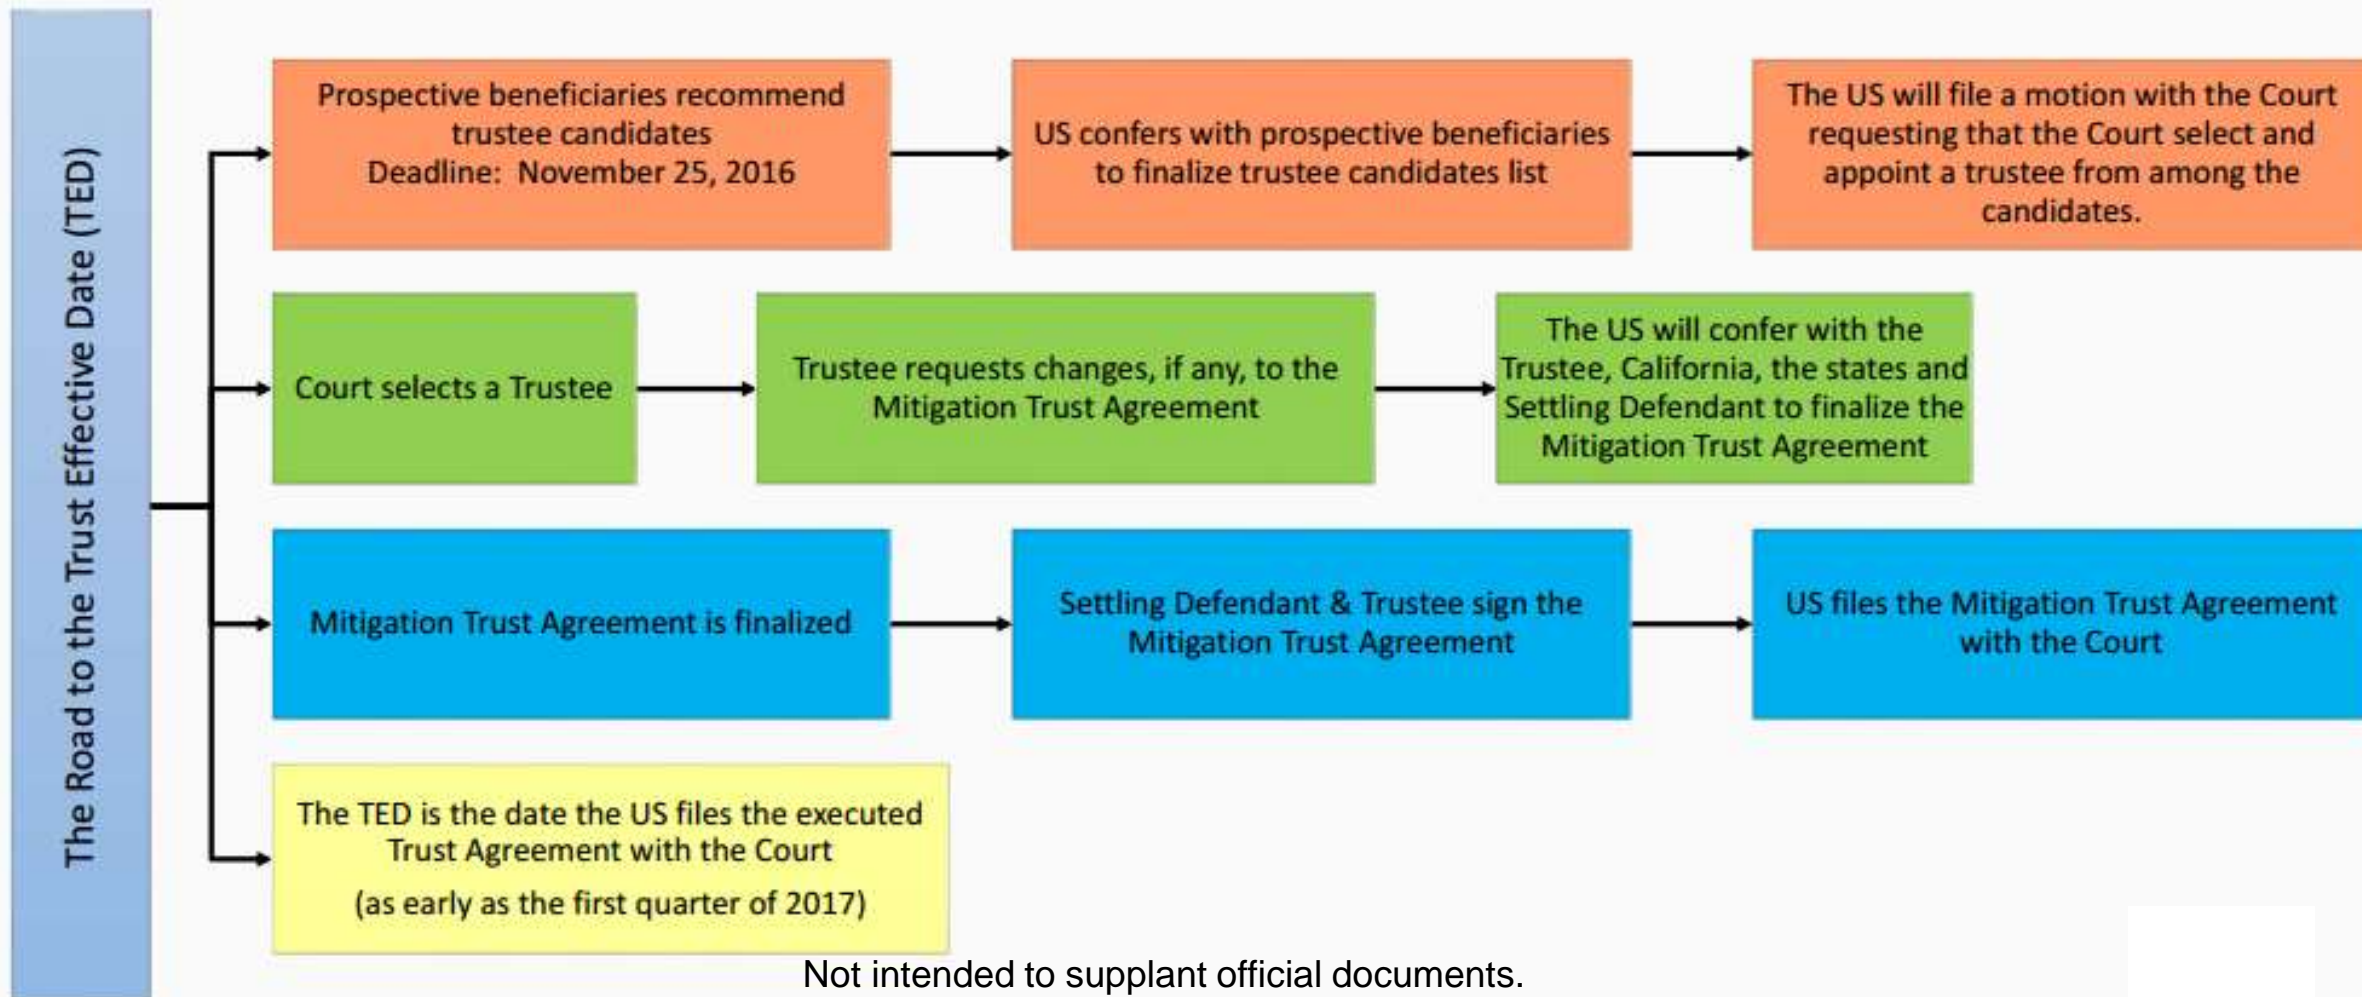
The Road to the Trust Effective Date (TED)

Prospective beneficiaries recommend trustee candidates
Deadline: November 25, 2016

US confers with prospective beneficiaries to finalize trustee candidates list

The US will file a motion with the Court requesting that the Court select and appoint a trustee from among the candidates.

Court selects a Trustee

Trustee requests changes, if any, to the Mitigation Trust Agreement

The US will confer with the Trustee, California, the states and Settling Defendant to finalize the Mitigation Trust Agreement

Mitigation Trust Agreement is finalized

Settling Defendant & Trustee sign the Mitigation Trust Agreement

US files the Mitigation Trust Agreement with the Court

The TED is the date the US files the executed Trust Agreement with the Court
(as early as the first quarter of 2017)

Not intended to supplant official documents.